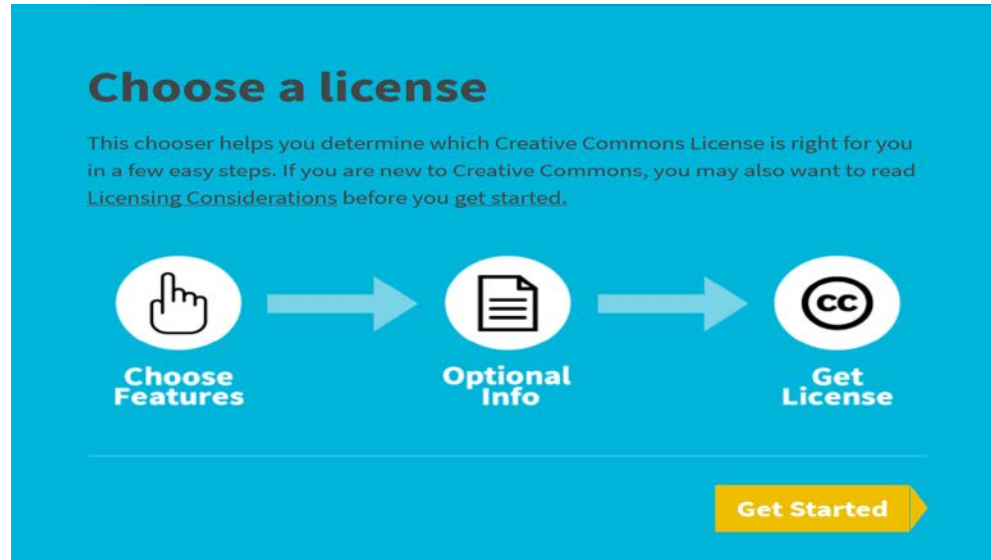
Choose a license

This chooser helps you determine which Creative Commons License is right for you in a few easy steps. If you are new to Creative Commons, you may also want to read Licensing Considerations before you get started.

cc

Choose Features

Optional Info

Get License

Get Started